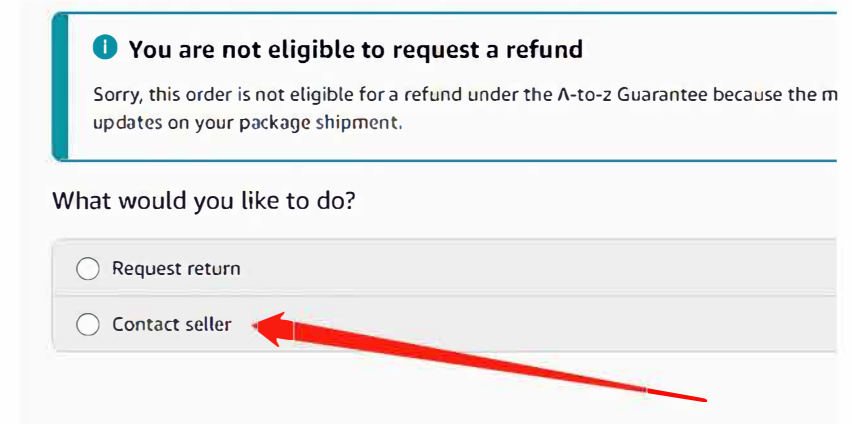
You are not eligible to request a refund

Sorry, this order is not eligible for a refund under the A-to-z Guarantee because the m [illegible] updates on your package shipment.

What would you like to do?

Request return

Contact seller